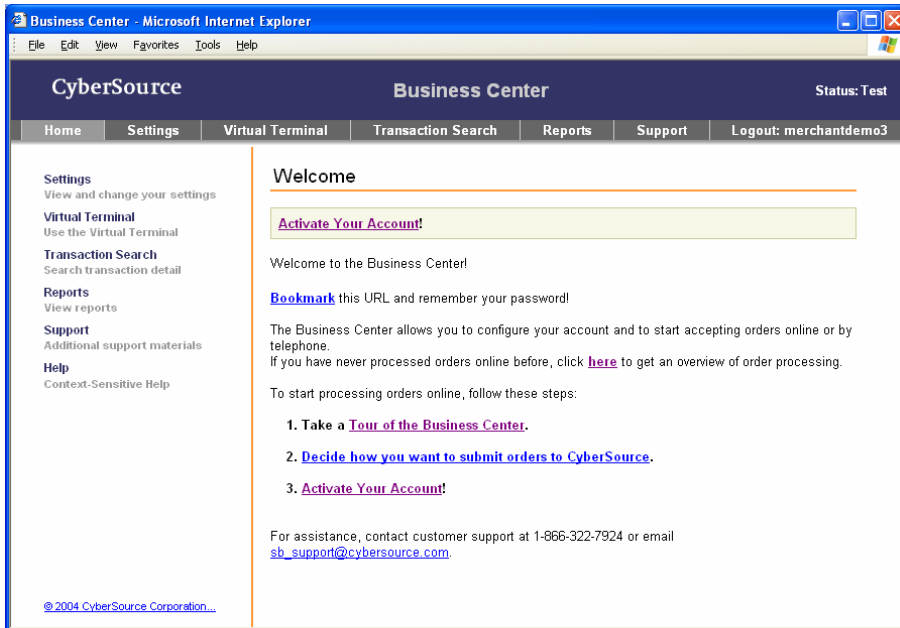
Business Center - Microsoft Internet Explorer

File Edit View Favorites Tools Help

CyberSource

Business Center

Status: Test

Home | Settings | Virtual Terminal | Transaction Search | Reports | Support | Logout: merchantdemo3

Settings
View and change your settings

Virtual Terminal
Use the Virtual Terminal

Transaction Search
Search transaction detail

Reports
View reports

Support
Additional support materials

Help
Context-Sensitive Help

© 2004 CyberSource Corporation...

Welcome

Activate Your Account!

Welcome to the Business Center!

Bookmark this URL and remember your password!

The Business Center allows you to configure your account and to start accepting orders online or by telephone.
If you have never processed orders online before, click here to get an overview of order processing.

To start processing orders online, follow these steps:

1. Take a Tour of the Business Center.

2. Decide how you want to submit orders to CyberSource.

3. Activate Your Account!

For assistance, contact customer support at 1-866-322-7924 or email sb_support@cybersource.com.